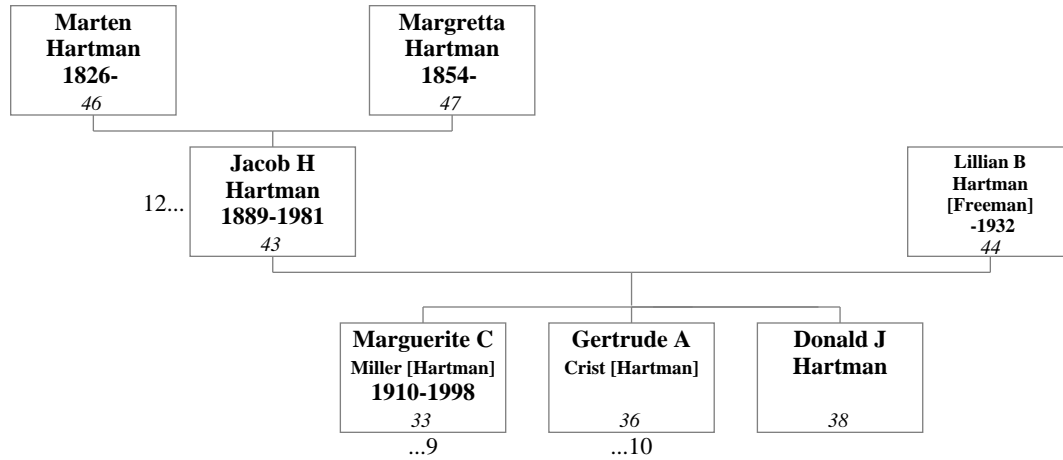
Marten Hartman 1826-
46

Margretta Hartman 1854-
47

12...

Jacob H Hartman 1889-1981
43

Lillian B Hartman [Freeman] -1932
44

Marguerite C Miller [Hartman] 1910-1998
33
...9

Gertrude A Crist [Hartman]
36
...10

Donald J Hartman
38